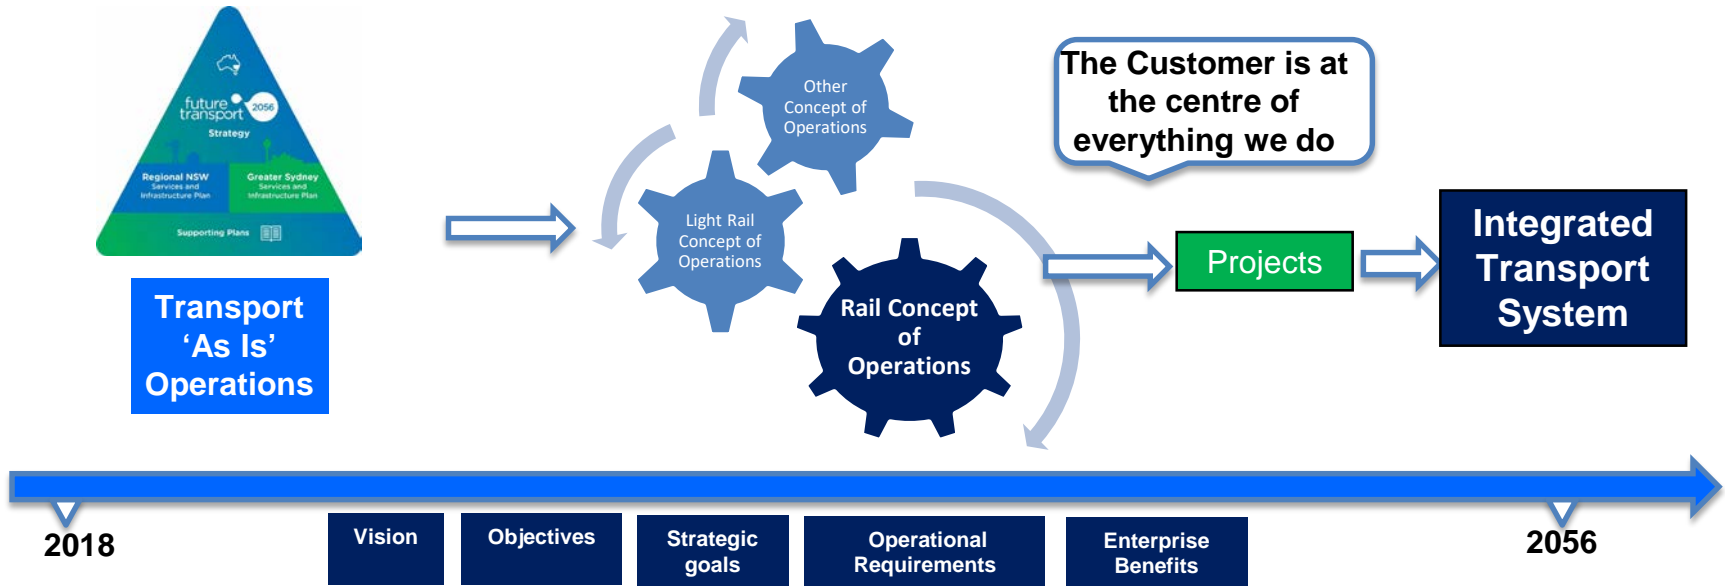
future transport 2056
Strategy
Regional NSW Services and Infrastructure Plan
Greater Sydney Services and Infrastructure Plan
Supporting Plans

Transport ‘As Is’ Operations

Other Concept of Operations

Light Rail Concept of Operations

Rail Concept of Operations

The Customer is at the centre of everything we do

Projects

Integrated Transport System

2018

Vision

Objectives

Strategic goals

Operational Requirements

Enterprise Benefits

2056